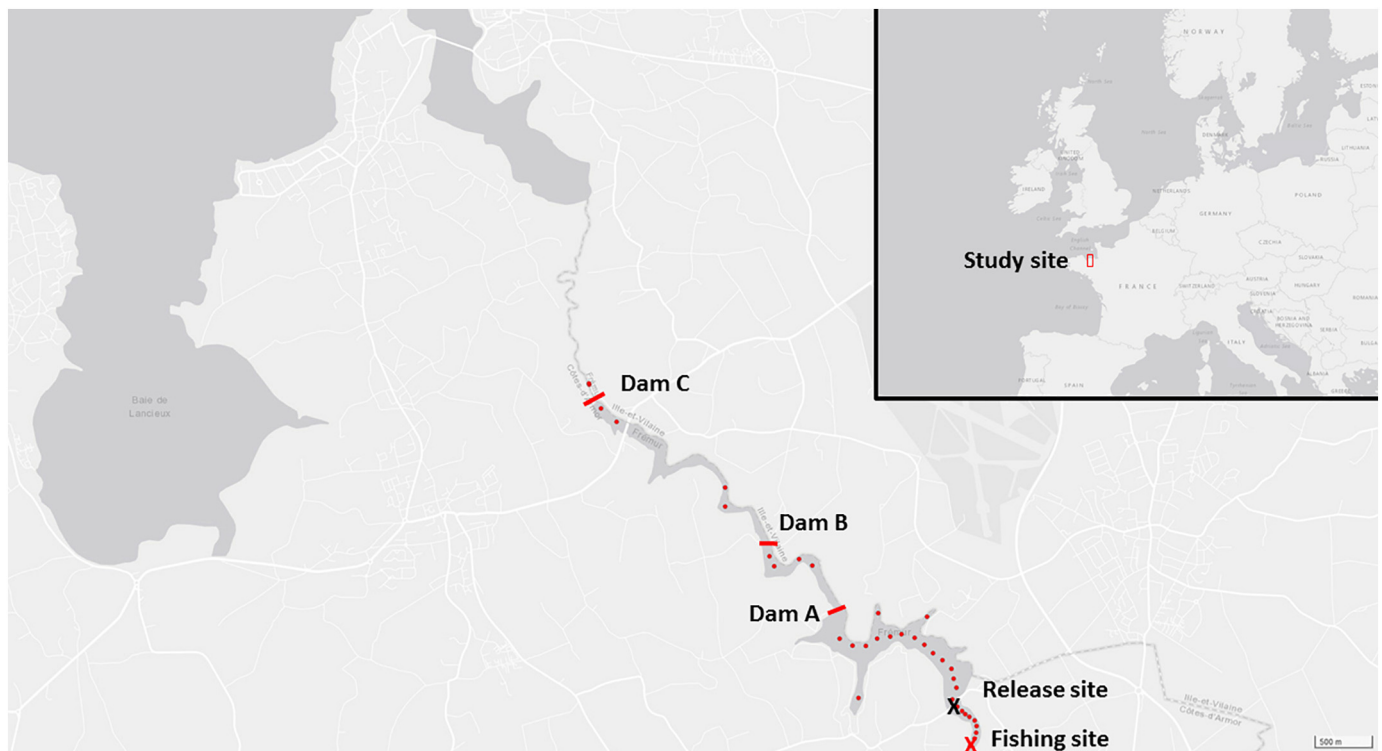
NORWAY
North Sea
DENMARK
UNITED KINGDOM
IRELAND
NETHERLANDS
GERMANY
POLAND
BELGIUM
CZECHIA
SLOVAKIA
FRANCE
SWITZERLAND
AUSTRIA
HUNGARY
ROMANIA
SLOVENIA
CROATIA
BOSNIA AND HERZEGOVINA
SERBIA
ITALY
PORTUGAL
SPAIN
ALBANIA
LITHUANIA
RUSSIA
ESTONIA
Bay of Biscay
Study site

Baie de Lancieux

Dam C
Ille-et-Vilaine
Côtes-d'Armor
Étang

Dam B
Ille-et-Vilaine

Dam A

Release site
X
X
Fishing site

Ille-et-Vilaine
Côtes-d'Armor

500 m